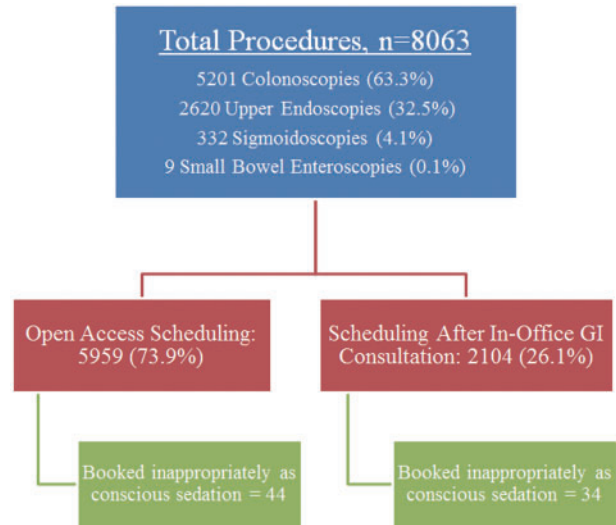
Total Procedures, n=8063
5201 Colonoscopies (63.3%)
2620 Upper Endoscopies (32.5%)
332 Sigmoidoscopies (4.1%)
9 Small Bowel Enteroscopies (0.1%)

Open Access Scheduling: 5959 (73.9%)

Scheduling After In-Office GI Consultation: 2104 (26.1%)

Booked inappropriately as conscious sedation = 44

Booked inappropriately as conscious sedation = 34